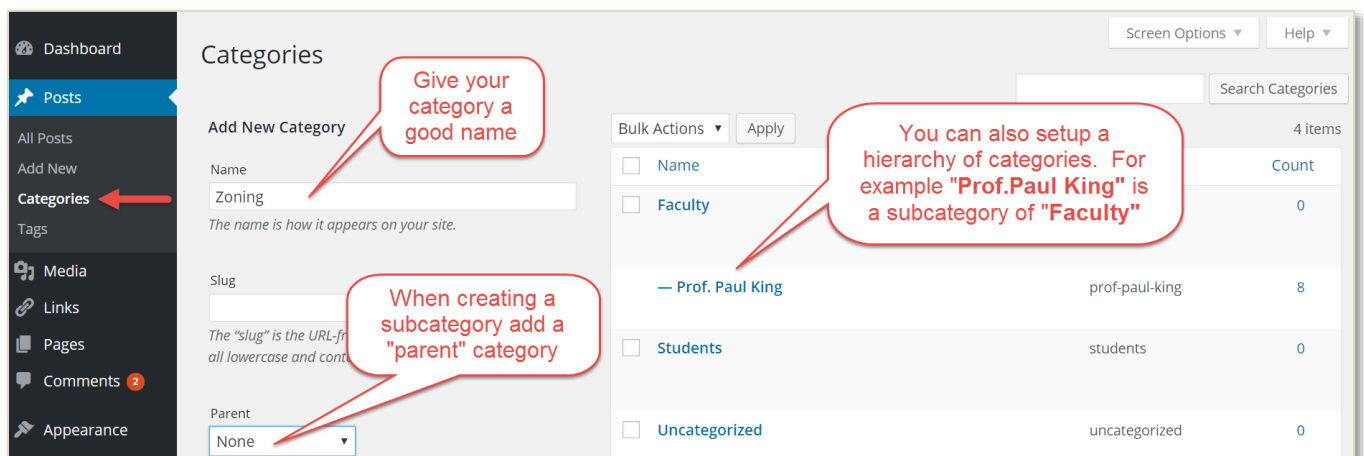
Dashboard

Posts

All Posts

Add New

Categories

Tags

Media

Links

Pages

Comments 2

Appearance

Categories

Screen Options ▼

Help ▼

Search Categories

Give your category a good name

Add New Category

Name

Zoning

The name is how it appears on your site.

Slug

The "slug" is the URL-fr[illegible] all lowercase and cont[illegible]

When creating a subcategory add a "parent" category

Parent

None

Bulk Actions ▼

Apply

4 items

You can also setup a hierarchy of categories. For example "Prof.Paul King" is a subcategory of "Faculty"

| | Name | | Count |
|---|---|---|---|
| | Faculty | | 0 |
| | — Prof. Paul King | prof-paul-king | 8 |
| | Students | students | 0 |
| | Uncategorized | uncategorized | 0 |